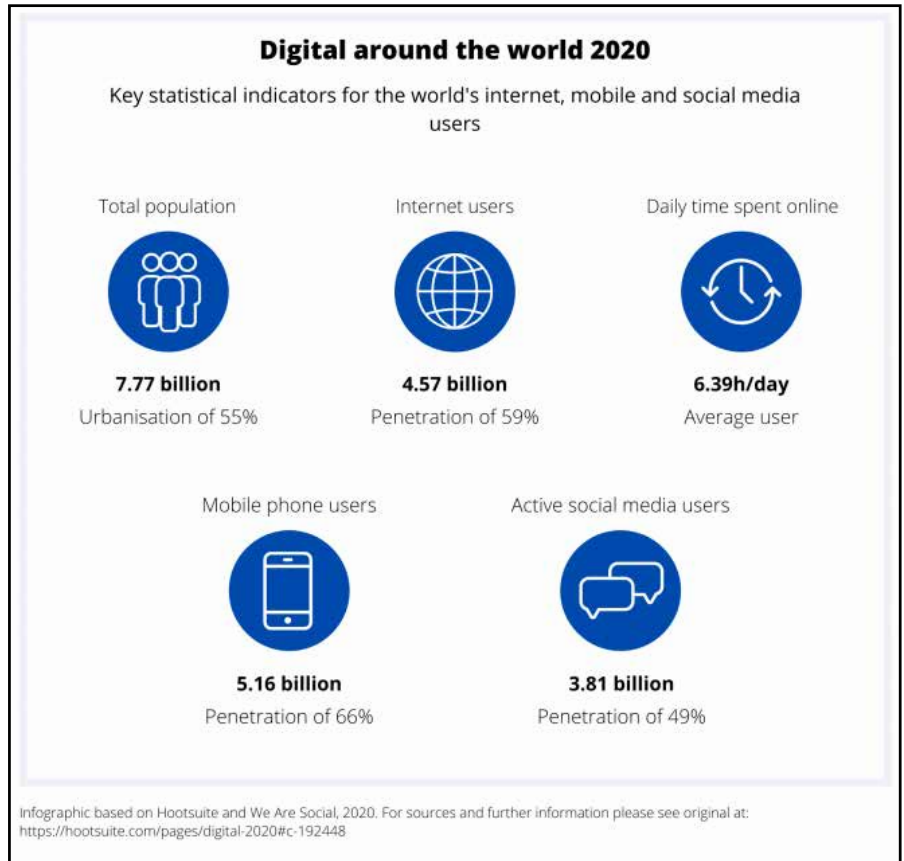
Digital around the world 2020

Key statistical indicators for the world's internet, mobile and social media users

Total population

7.77 billion
Urbanisation of 55%

Internet users

4.57 billion
Penetration of 59%

Daily time spent online

6.39h/day
Average user

Mobile phone users

5.16 billion
Penetration of 66%

Active social media users

3.81 billion
Penetration of 49%

Infographic based on Hootsuite and We Are Social, 2020. For sources and further information please see original at: https://hootsuite.com/pages/digital-2020#c-192448